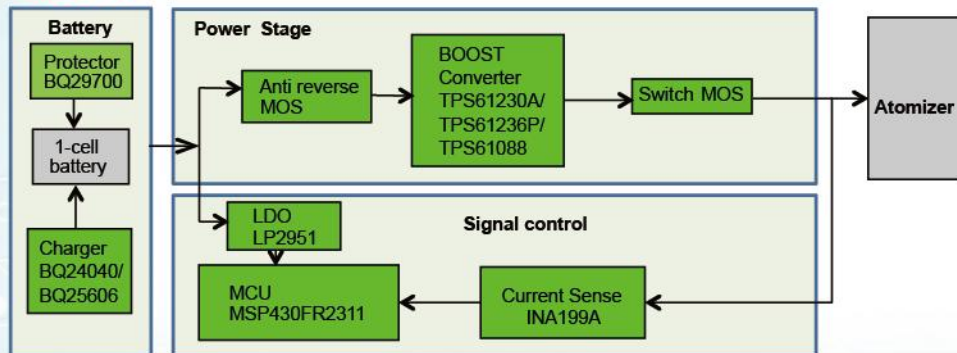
Battery

Protector
BQ29700

1-cell
battery

Charger
BQ24040/
BQ25606

Power Stage

Anti reverse
MOS

BOOST
Converter
TPS61230A/
TPS61236P/
TPS61088

Switch MOS

Atomizer

LDO
LP2951

Signal control

MCU
MSP430FR2311

Current Sense
INA199A